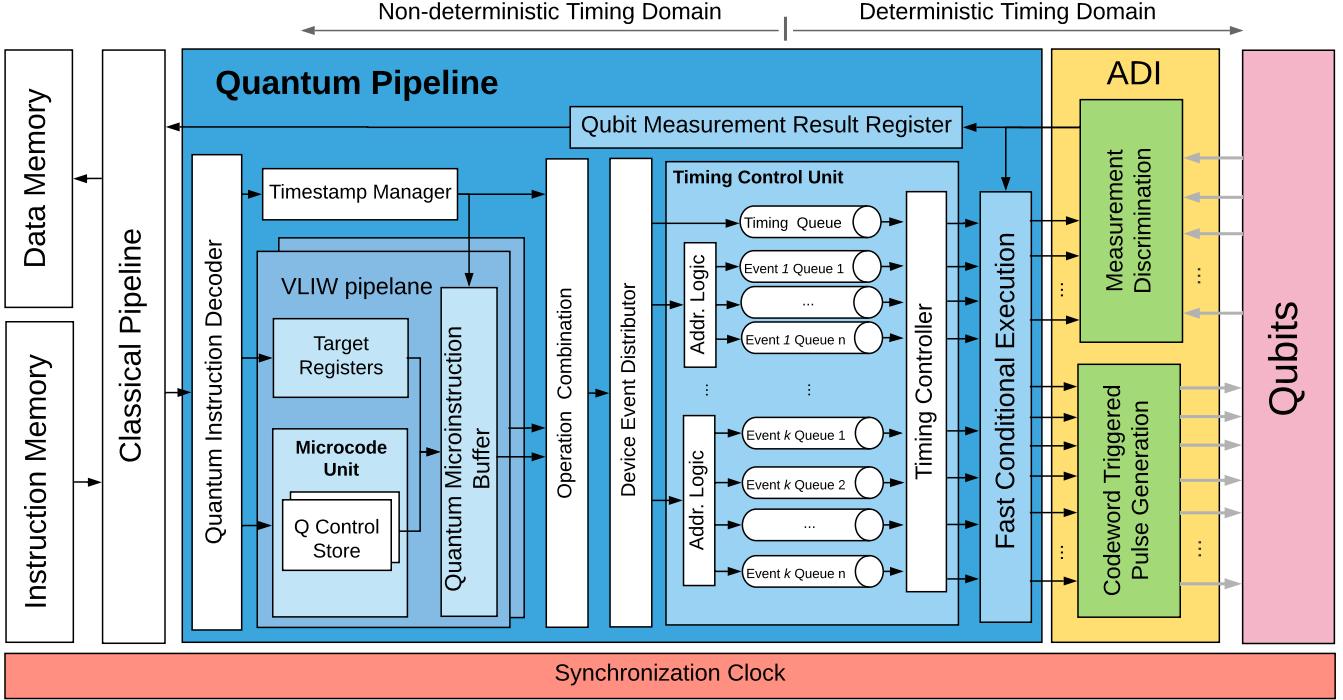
Non-deterministic Timing Domain

Deterministic Timing Domain

Data Memory

Instruction Memory

Classical Pipeline

Quantum Pipeline

Qubit Measurement Result Register

Quantum Instruction Decoder

Timestamp Manager

VLIW pipelane

Target Registers

Microcode Unit

Q Control Store

Quantum Microinstruction Buffer

Operation Combination

Device Event Distributor

Timing Control Unit

Timing Queue

Addr. Logic

Event *1* Queue 1

...

Event *1* Queue n

⋮

⋮

Addr. Logic

Event *k* Queue 1

Event *k* Queue 2

...

Event *k* Queue n

Timing Controller

Fast Conditional Execution

ADI

Measurement Discrimination

⋮

⋮

Codeword Triggered Pulse Generation

⋮

⋮

Qubits

Synchronization Clock